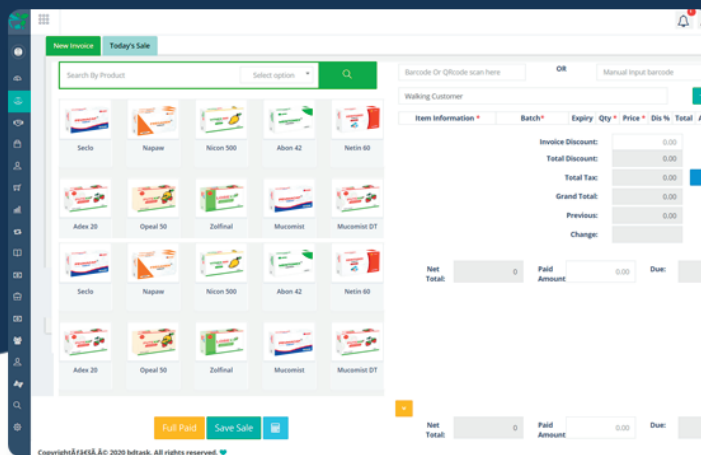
New Invoice
Today's Sale
Search By Product
Select option
Barcode Or QRcode scan here
OR
Manual Input barcode
Walking Customer
Item Information *
Batch*
Expiry
Qty *
Price *
Dis %
Total
Seclo
Napaw
Nicon 500
Abon 42
Netin 60
Adex 20
Opeal 50
Zolfinal
Mucomist
Mucomist DT
Seclo
Napaw
Nicon 500
Abon 42
Netin 60
Adex 20
Opeal 50
Zolfinal
Mucomist
Mucomist DT
Invoice Discount:
0.00
Total Discount:
0.00
Total Tax:
0.00
Grand Total:
0.00
Previous:
0.00
Change:
Net Total:
0
Paid Amount
0.00
Due:
Net Total:
0
Paid Amount
0.00
Due:
Full Paid
Save Sale
CopyrightÃƒâ€šÃ‚Â© 2020 bdtask. All rights reserved.